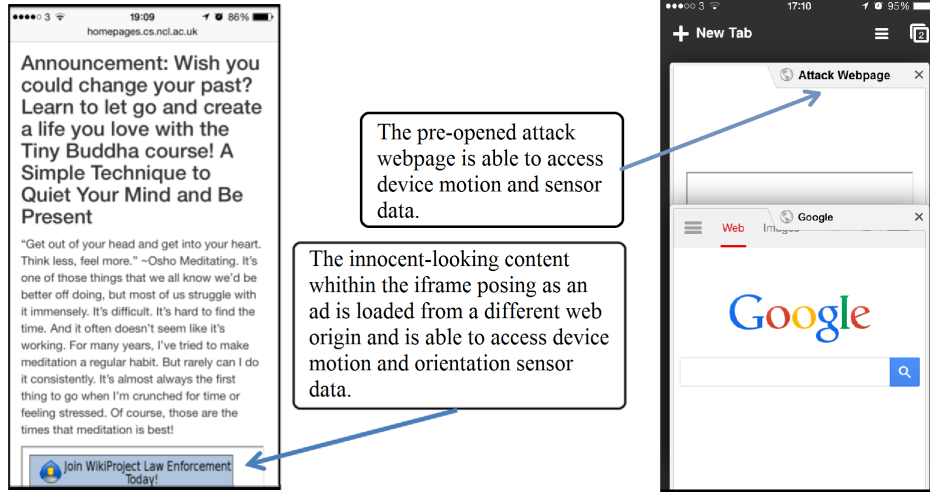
●●●●○ 3 19:09 86%
homepages.cs.ncl.ac.uk

Announcement: Wish you could change your past? Learn to let go and create a life you love with the Tiny Buddha course! A Simple Technique to Quiet Your Mind and Be Present

"Get out of your head and get into your heart. Think less, feel more." ~Osho Meditating. It's one of those things that we all know we'd be better off doing, but most of us struggle with it immensely. It's difficult. It's hard to find the time. And it often doesn't seem like it's working. For many years, I've tried to make meditation a regular habit. But rarely can I do it consistently. It's almost always the first thing to go when I'm crunched for time or feeling stressed. Of course, those are the times that meditation is best!

Join WikiProject Law Enforcement Today!

The innocent-looking content whithin the iframe posing as an ad is loaded from a different web origin and is able to access device motion and orientation sensor data.

The pre-opened attack webpage is able to access device motion and sensor data.

●●●○○ 3 17:10 95%
New Tab 2
Attack Webpage ×
Google ×
Web Images
Google